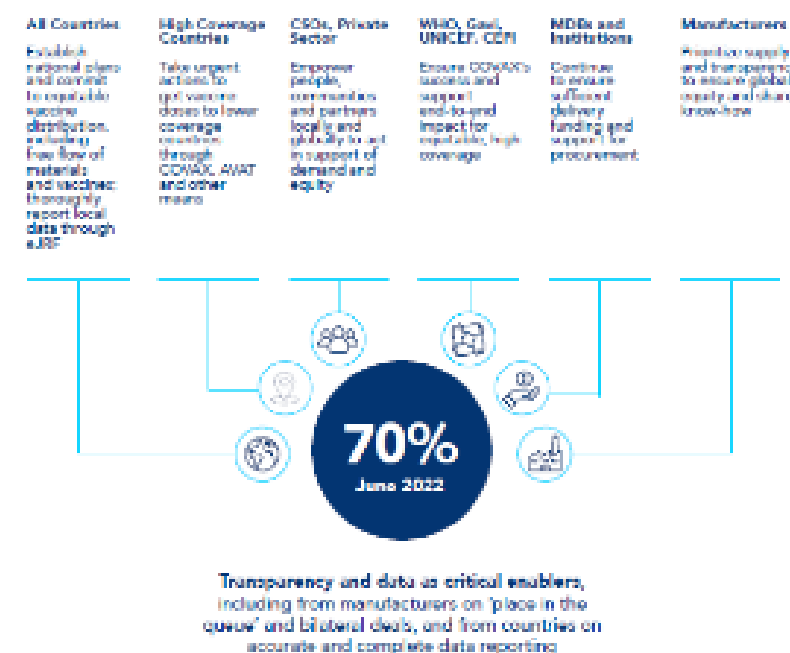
All Countries
Establish national plans and commit to equitable vaccine distribution, including free flow of materials and vaccines; thoroughly report local data through eJRF

High Coverage Countries
Take urgent actions to get vaccine doses to lower coverage countries through COVAX, AVAT and other means

CSOs, Private Sector
Empower people, communities and partners locally and globally to act in support of demand and equity

WHO, Gavi, UNICEF, CEPI
Ensure COVAX's success and support end-to-end impact for equitable, high coverage

MDBs and Institutions
Continue to ensure sufficient delivery funding and support for procurement

Manufacturers
Prioritise supply and transparency to ensure global equity and share know-how

70%
June 2022

Transparency and data as critical enablers, including from manufacturers on 'place in the queue' and bilateral deals, and from countries on accurate and complete data reporting